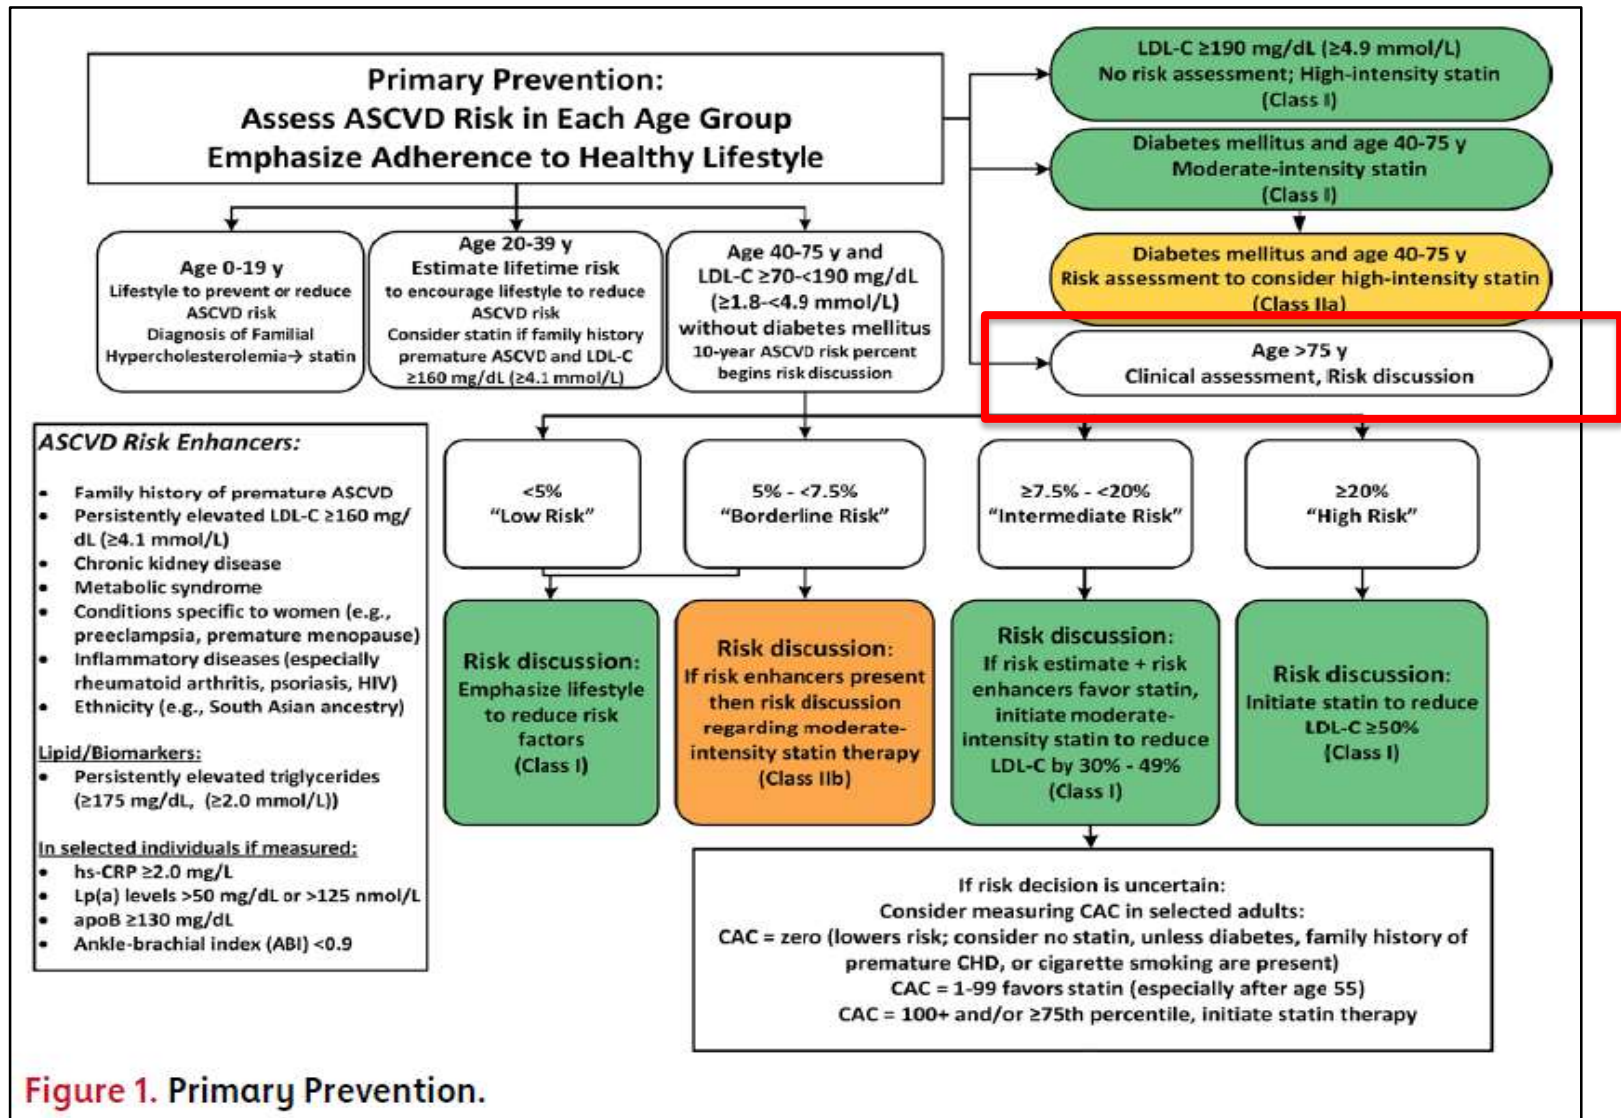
Primary Prevention:
Assess ASCVD Risk in Each Age Group
Emphasize Adherence to Healthy Lifestyle

LDL-C ≥190 mg/dL (≥4.9 mmol/L)
No risk assessment; High-intensity statin
(Class I)

Diabetes mellitus and age 40-75 y
Moderate-intensity statin
(Class I)

Diabetes mellitus and age 40-75 y
Risk assessment to consider high-intensity statin
(Class IIa)

Age >75 y
Clinical assessment, Risk discussion

Age 0-19 y
Lifestyle to prevent or reduce ASCVD risk
Diagnosis of Familial Hypercholesterolemia→ statin

Age 20-39 y
Estimate lifetime risk
to encourage lifestyle to reduce ASCVD risk
Consider statin if family history premature ASCVD and LDL-C ≥160 mg/dL (≥4.1 mmol/L)

Age 40-75 y and
LDL-C ≥70-<190 mg/dL
(≥1.8-<4.9 mmol/L)
without diabetes mellitus
10-year ASCVD risk percent begins risk discussion

ASCVD Risk Enhancers:
• Family history of premature ASCVD
• Persistently elevated LDL-C ≥160 mg/dL (≥4.1 mmol/L)
• Chronic kidney disease
• Metabolic syndrome
• Conditions specific to women (e.g., preeclampsia, premature menopause)
• Inflammatory diseases (especially rheumatoid arthritis, psoriasis, HIV)
• Ethnicity (e.g., South Asian ancestry)

Lipid/Biomarkers:
• Persistently elevated triglycerides (≥175 mg/dL, (≥2.0 mmol/L))

In selected individuals if measured:
• hs-CRP ≥2.0 mg/L
• Lp(a) levels >50 mg/dL or >125 nmol/L
• apoB ≥130 mg/dL
• Ankle-brachial index (ABI) <0.9

<5%
"Low Risk"

5% - <7.5%
"Borderline Risk"

≥7.5% - <20%
"Intermediate Risk"

≥20%
"High Risk"

Risk discussion:
Emphasize lifestyle to reduce risk factors
(Class I)

Risk discussion:
If risk enhancers present then risk discussion regarding moderate-intensity statin therapy
(Class IIb)

Risk discussion:
If risk estimate + risk enhancers favor statin, initiate moderate-intensity statin to reduce LDL-C by 30% - 49%
(Class I)

Risk discussion:
Initiate statin to reduce LDL-C ≥50%
(Class I)

If risk decision is uncertain:
Consider measuring CAC in selected adults:
CAC = zero (lowers risk; consider no statin, unless diabetes, family history of premature CHD, or cigarette smoking are present)
CAC = 1-99 favors statin (especially after age 55)
CAC = 100+ and/or ≥75th percentile, initiate statin therapy

Figure 1. Primary Prevention.